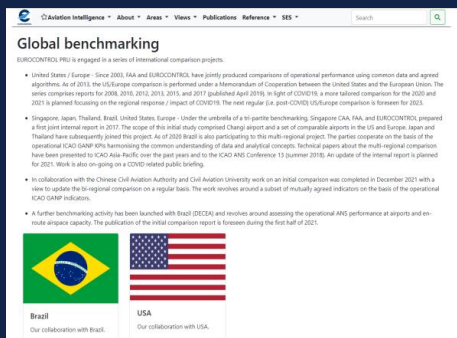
☆Aviation Intelligence ▾ About ▾ Areas ▾ Views ▾ Publications Reference ▾ SES ▾ Search

Global benchmarking

EUROCONTROL PRU is engaged in a series of international comparison projects.

• United States / Europe - Since 2003, FAA and EUROCONTROL have jointly produced comparisons of operational performance using common data and agreed algorithms. As of 2013, the US/Europe comparison is performed under a Memorandum of Cooperation between the United States and the European Union. The series comprises reports for 2008, 2010, 2012, 2013, 2015, and 2017 (published April 2019). In light of COVID19, a more tailored comparison for the 2020 and 2021 is planned focussing on the regional response / impact of COVID19. The next regular (i.e. post-COVID) US/Europe comparison is foreseen for 2023.

• Singapore, Japan, Thailand, Brazil, United States, Europe - Under the umbrella of a tri-partite benchmarking, Singapore CAA, FAA, and EUROCONTROL prepared a first joint internal report in 2017. The scope of this initial study comprised Changi airport and a set of comparable airports in the US and Europe. Japan and Thailand have subsequently joined the project. As of 2020 Brazil is also participating to this multi-regional project. The parties cooperate on the basis of the operational ICAO GANP KPIs harmonising the common understanding of data and analytical concepts. Technical papers about the multi-regional comparison have been presented to ICAO Asia-Pacific over the past years and to the ICAO ANS Conference 13 (summer 2018). An update of the internal report is planned for 2021. Work is also on-going on a COVID related public briefing.

• In collaboration with the Chinese Civil Aviation Authority and Civil Aviation University work on an initial comparison was completed in December 2021 with a view to update the bi-regional comparison on a regular basis. The work revolves around a subset of mutually agreed indicators on the basis of the operational ICAO GANP indicators.

• A further benchmarking activity has been launched with Brazil (DECEA) and revolves around assessing the operational ANS performance at airports and en-route airspace capacity. The publication of the initial comparison report is foreseen during the first half of 2021.

Brazil
Our collaboration with Brazil.

USA
Our collaboration with USA.